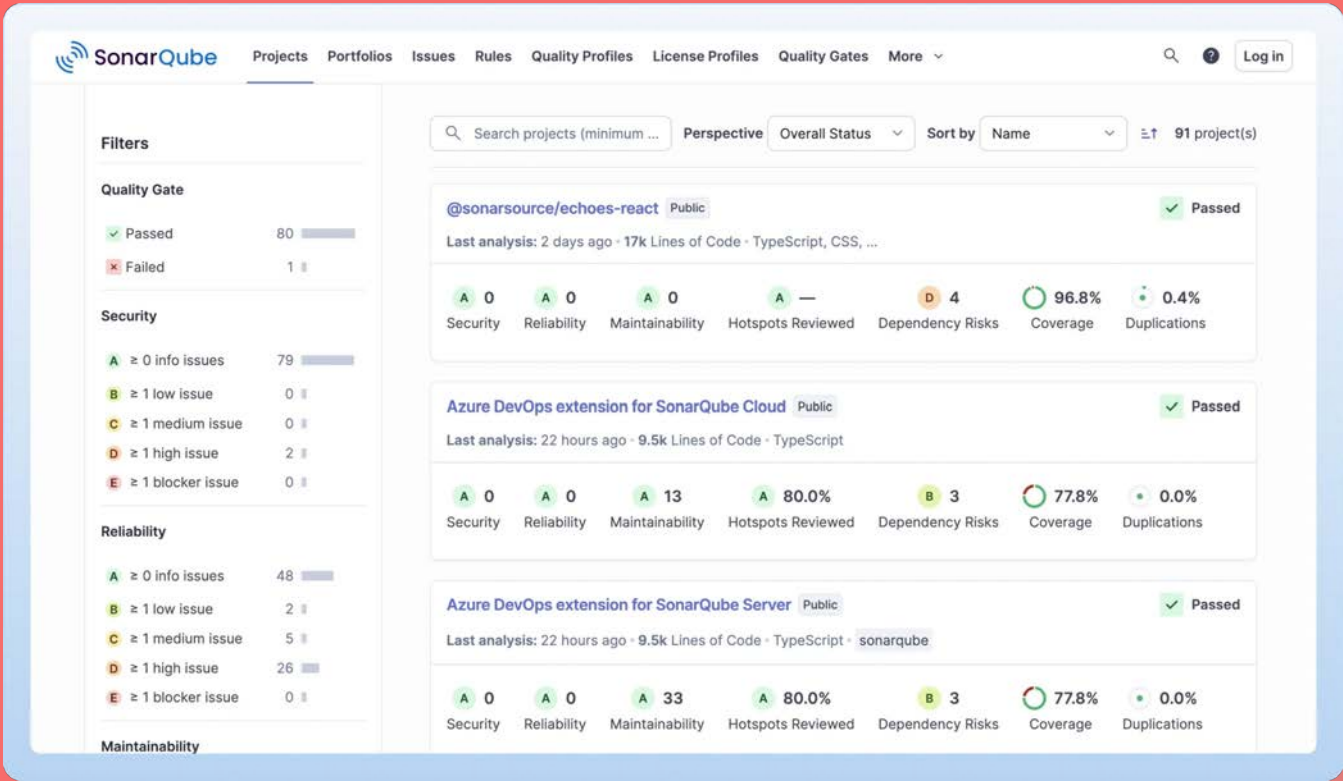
SonarQube Projects Portfolios Issues Rules Quality Profiles License Profiles Quality Gates More

Log in

Filters

Quality Gate

Passed 80

Failed 1

Security

A ≥ 0 info issues 79

B ≥ 1 low issue 0

C ≥ 1 medium issue 0

D ≥ 1 high issue 2

E ≥ 1 blocker issue 0

Reliability

A ≥ 0 info issues 48

B ≥ 1 low issue 2

C ≥ 1 medium issue 5

D ≥ 1 high issue 26

E ≥ 1 blocker issue 0

Maintainability

Search projects (minimum ...

Perspective Overall Status

Sort by Name

91 project(s)

@sonarsource/echoes-react Public

Passed

Last analysis: 2 days ago · 17k Lines of Code · TypeScript, CSS, ...

A 0 Security
A 0 Reliability
A 0 Maintainability
A — Hotspots Reviewed
D 4 Dependency Risks
96.8% Coverage
0.4% Duplications

Azure DevOps extension for SonarQube Cloud Public

Passed

Last analysis: 22 hours ago · 9.5k Lines of Code · TypeScript

A 0 Security
A 0 Reliability
A 13 Maintainability
A 80.0% Hotspots Reviewed
B 3 Dependency Risks
77.8% Coverage
0.0% Duplications

Azure DevOps extension for SonarQube Server Public

Passed

Last analysis: 22 hours ago · 9.5k Lines of Code · TypeScript · sonarqube

A 0 Security
A 0 Reliability
A 33 Maintainability
A 80.0% Hotspots Reviewed
B 3 Dependency Risks
77.8% Coverage
0.0% Duplications